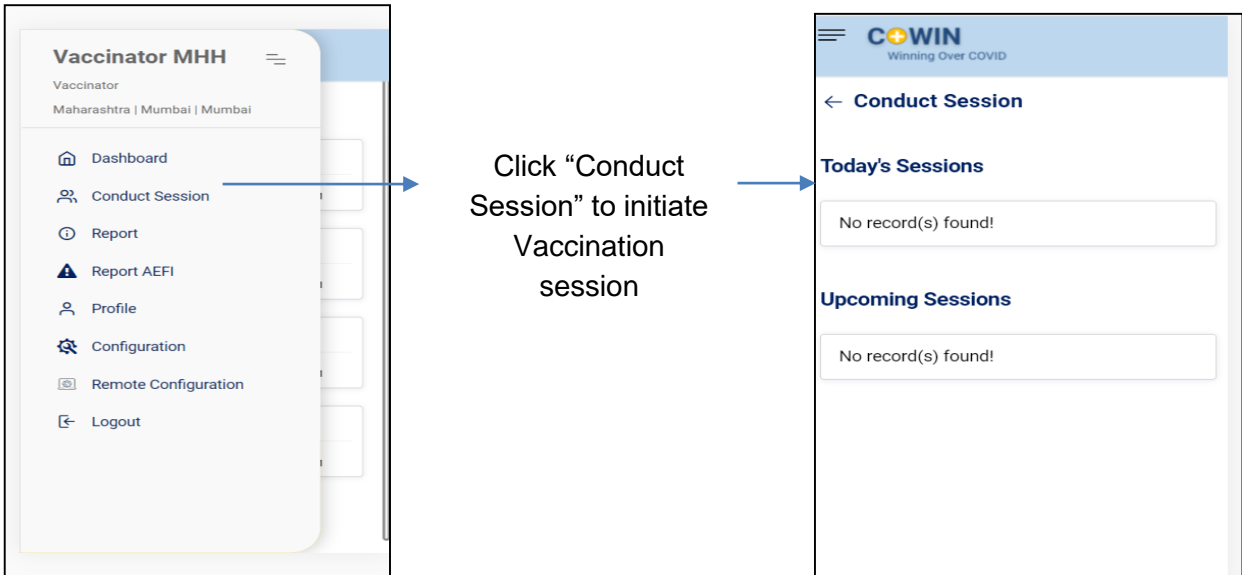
Vaccinator MHH

Vaccinator

Maharashtra | Mumbai | Mumbai

Dashboard

Conduct Session

Report

Report AEFI

Profile

Configuration

Remote Configuration

Logout

Click “Conduct Session” to initiate Vaccination session

COWIN
Winning Over COVID

← Conduct Session

Today's Sessions

No record(s) found!

Upcoming Sessions

No record(s) found!